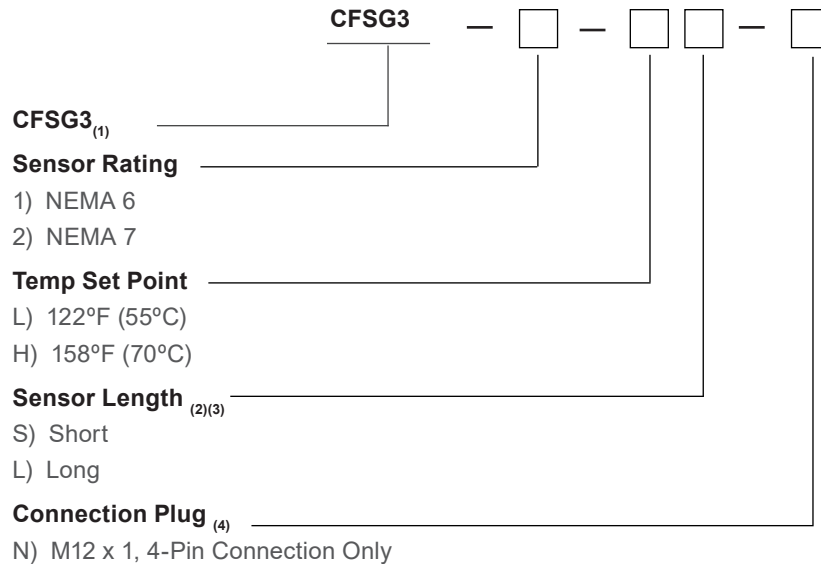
CFSG3 — □ — □ □ — □

CFSG3$_{(1)}$

Sensor Rating

1) NEMA 6

2) NEMA 7

Temp Set Point

L) 122ºF (55ºC)

H) 158ºF (70ºC)

Sensor Length $_{(2)(3)}$

S) Short

L) Long

Connection Plug $_{(4)}$

N) M12 x 1, 4-Pin Connection Only